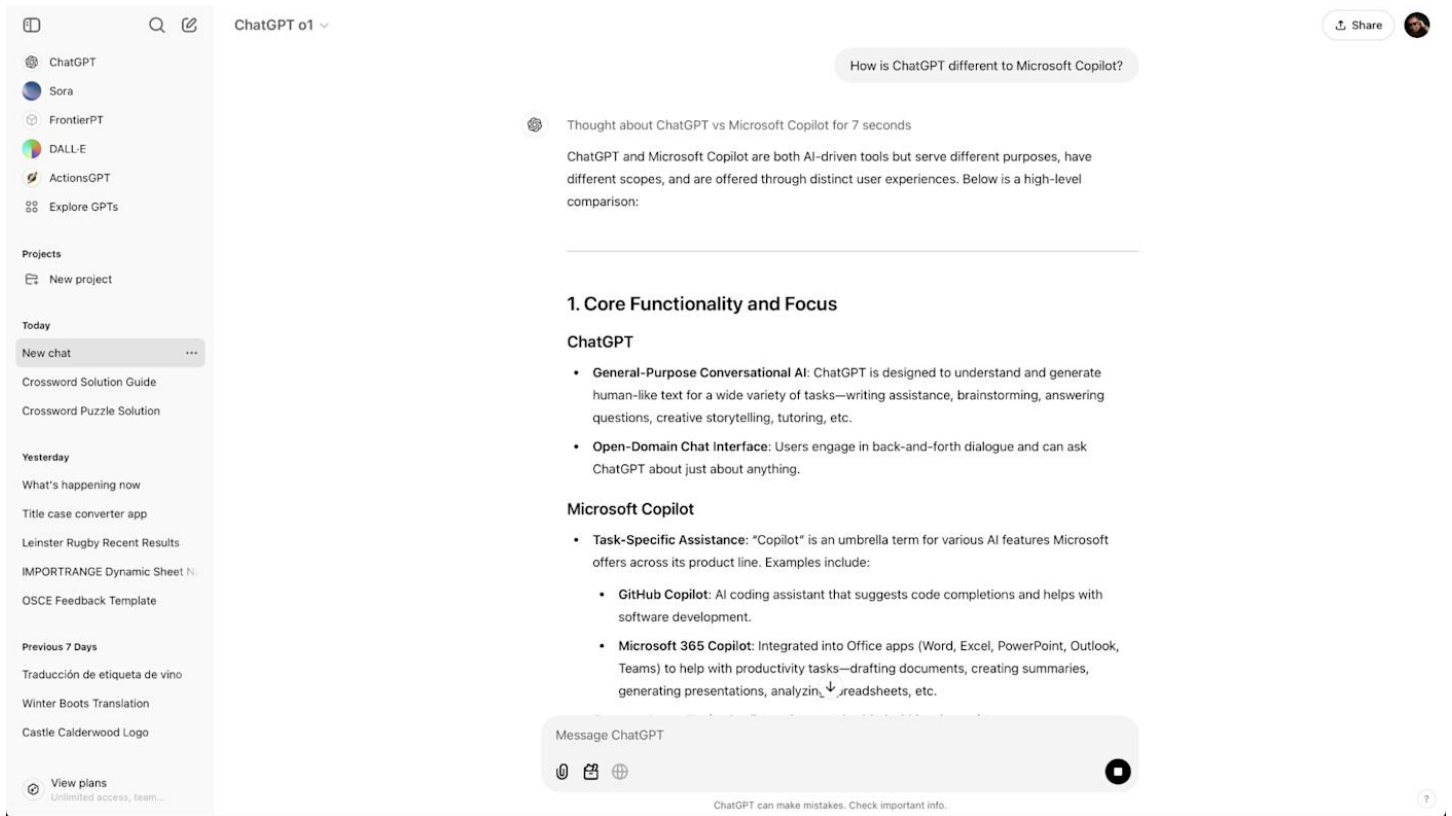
ChatGPT
Sora
FrontierPT
DALL·E
ActionsGPT
Explore GPTs

Projects
New project

Today
New chat
Crossword Solution Guide
Crossword Puzzle Solution

Yesterday
What's happening now
Title case converter app
Leinster Rugby Recent Results
IMPORTRANGE Dynamic Sheet N
OSCE Feedback Template

Previous 7 Days
Traducción de etiqueta de vino
Winter Boots Translation
Castle Calderwood Logo

View plans
Unlimited access, team...

ChatGPT o1

Share

How is ChatGPT different to Microsoft Copilot?

Thought about ChatGPT vs Microsoft Copilot for 7 seconds

ChatGPT and Microsoft Copilot are both AI-driven tools but serve different purposes, have different scopes, and are offered through distinct user experiences. Below is a high-level comparison:

1. Core Functionality and Focus

ChatGPT

• General-Purpose Conversational AI: ChatGPT is designed to understand and generate human-like text for a wide variety of tasks—writing assistance, brainstorming, answering questions, creative storytelling, tutoring, etc.

• Open-Domain Chat Interface: Users engage in back-and-forth dialogue and can ask ChatGPT about just about anything.

Microsoft Copilot

• Task-Specific Assistance: "Copilot" is an umbrella term for various AI features Microsoft offers across its product line. Examples include:

• GitHub Copilot: AI coding assistant that suggests code completions and helps with software development.

• Microsoft 365 Copilot: Integrated into Office apps (Word, Excel, PowerPoint, Outlook, Teams) to help with productivity tasks—drafting documents, creating summaries, generating presentations, analyzing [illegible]readsheets, etc.

Message ChatGPT

ChatGPT can make mistakes. Check important info.

?